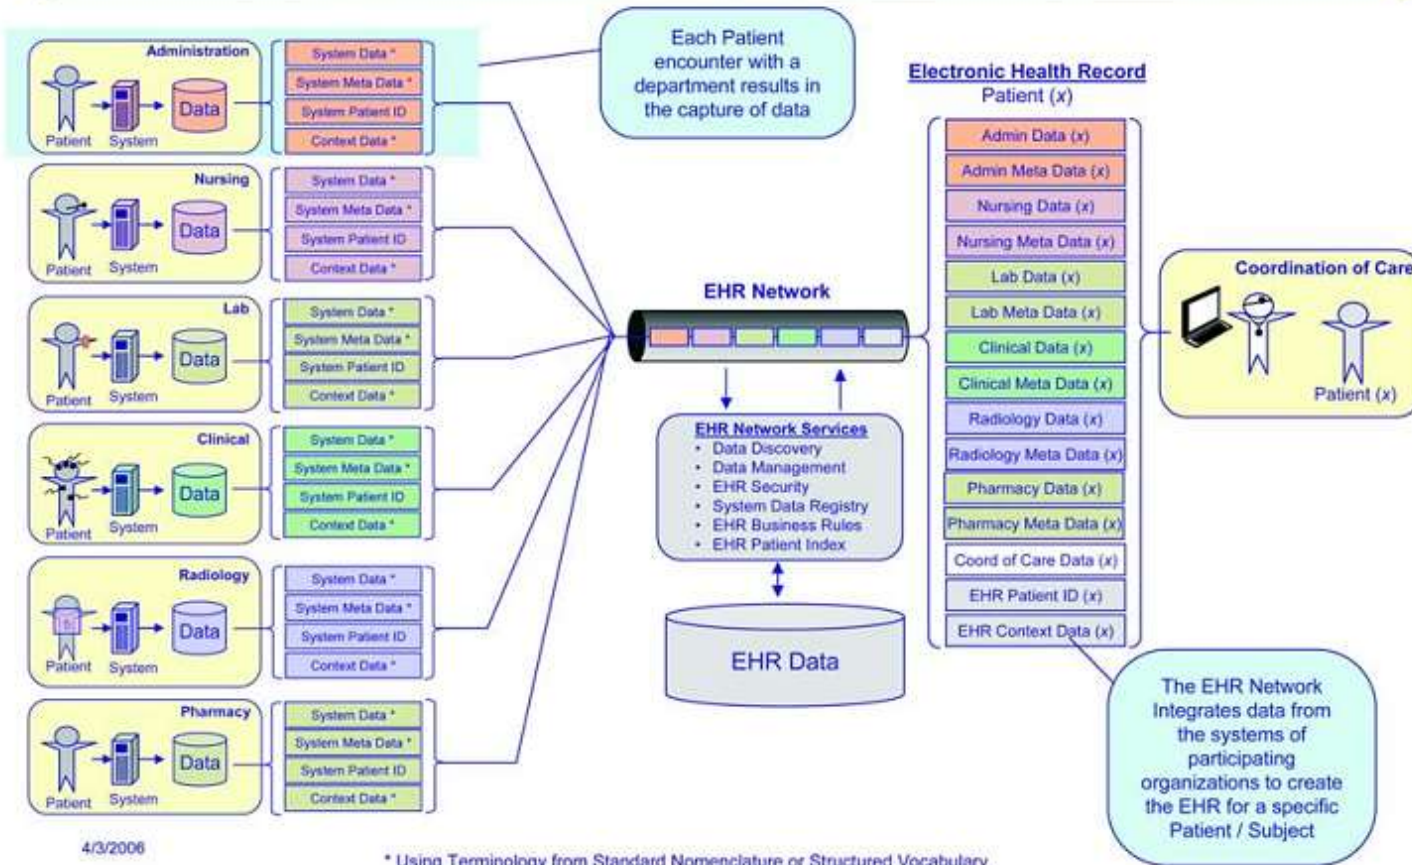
Administration
Patient System Data
System Data *
System Meta Data *
System Patient ID
Context Data *

Nursing
Patient System Data
System Data *
System Meta Data *
System Patient ID
Context Data *

Lab
Patient System Data
System Data *
System Meta Data *
System Patient ID
Context Data *

Clinical
Patient System Data
System Data *
System Meta Data *
System Patient ID
Context Data *

Radiology
Patient System Data
System Data *
System Meta Data *
System Patient ID
Context Data *

Pharmacy
Patient System Data
System Data *
System Meta Data *
System Patient ID
Context Data *

Each Patient encounter with a department results in the capture of data

EHR Network

EHR Network Services
• Data Discovery
• Data Management
• EHR Security
• System Data Registry
• EHR Business Rules
• EHR Patient Index

EHR Data

Electronic Health Record
Patient (x)
Admin Data (x)
Admin Meta Data (x)
Nursing Data (x)
Nursing Meta Data (x)
Lab Data (x)
Lab Meta Data (x)
Clinical Data (x)
Clinical Meta Data (x)
Radiology Data (x)
Radiology Meta Data (x)
Pharmacy Data (x)
Pharmacy Meta Data (x)
Coord of Care Data (x)
EHR Patient ID (x)
EHR Context Data (x)

Coordination of Care
Patient (x)

The EHR Network Integrates data from the systems of participating organizations to create the EHR for a specific Patient / Subject

4/3/2006

* Using Terminology from Standard Nomenclature or Structured Vocabulary